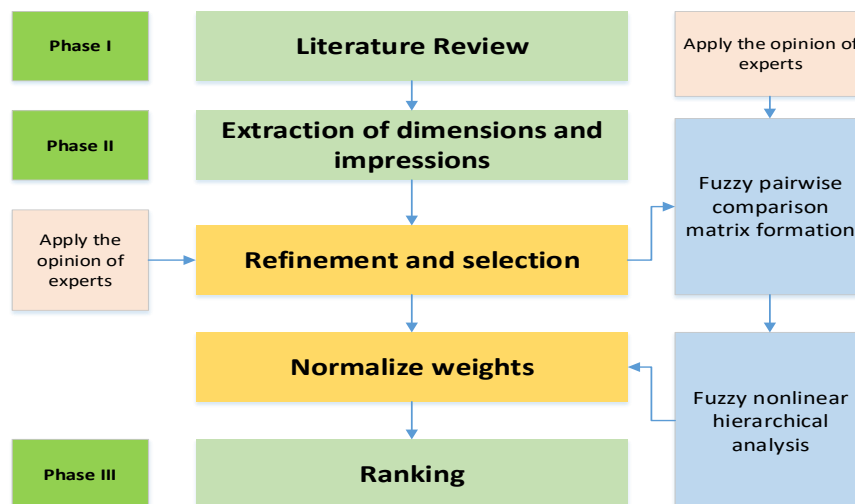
Phase I

Literature Review

Apply the opinion of experts

Phase II

Extraction of dimensions and impressions

Fuzzy pairwise comparison matrix formation

Apply the opinion of experts

Refinement and selection

Normalize weights

Fuzzy nonlinear hierarchical analysis

Phase III

Ranking